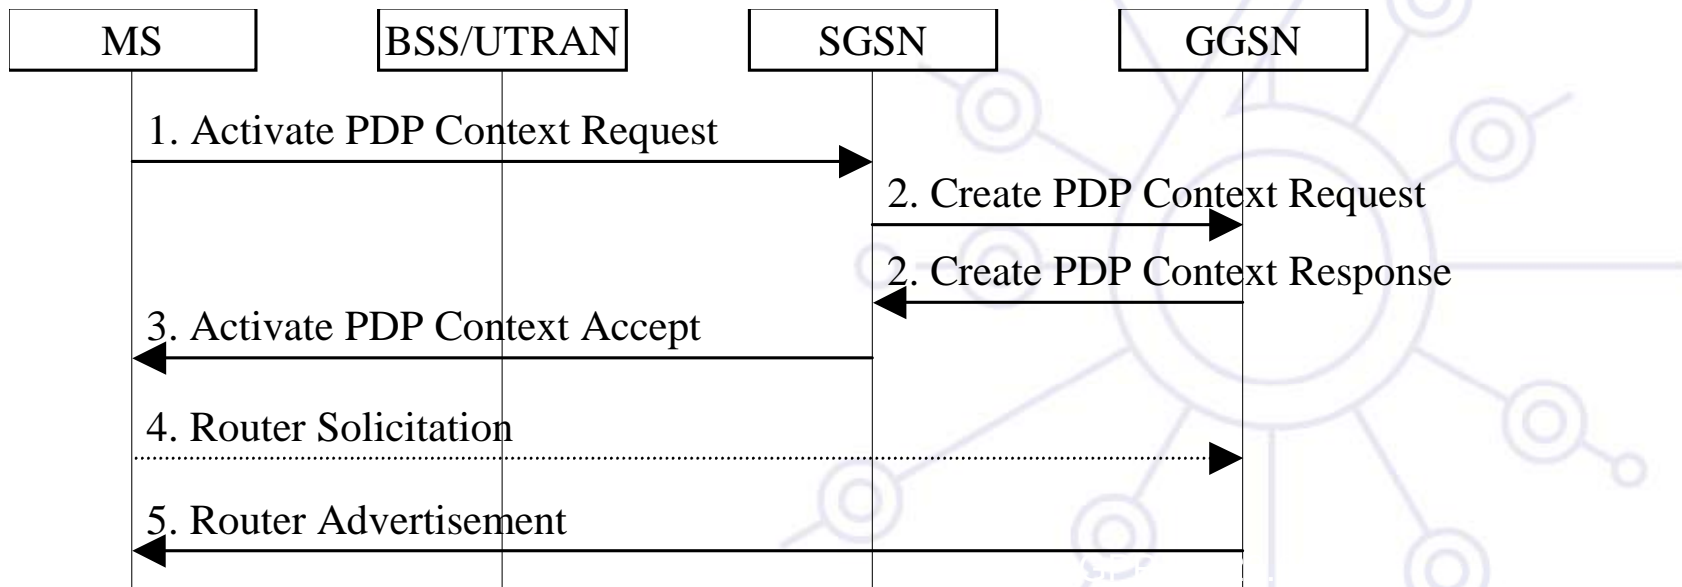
MS

BSS/UTRAN

SGSN

GGSN

1. Activate PDP Context Request

2. Create PDP Context Request

2. Create PDP Context Response

3. Activate PDP Context Accept

4. Router Solicitation

5. Router Advertisement